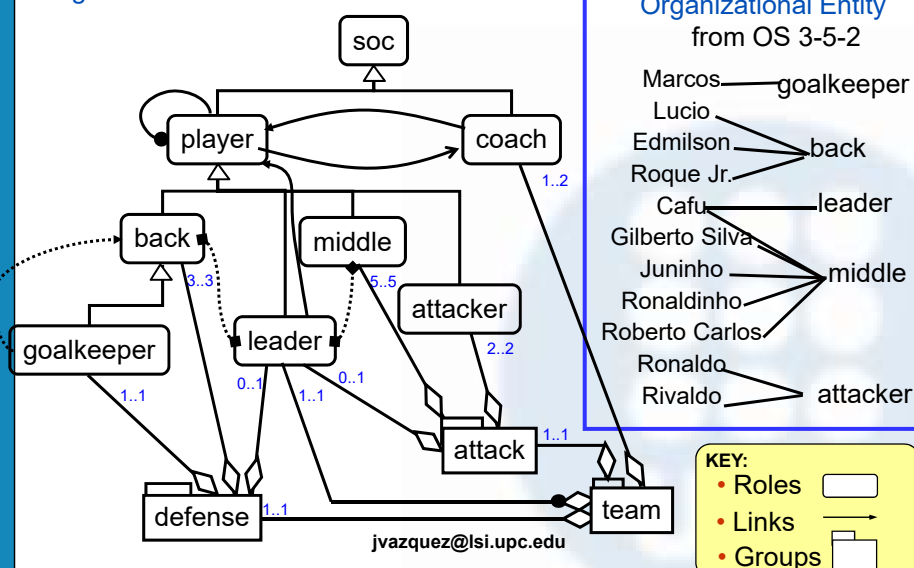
soc

player

coach

1..2

back

middle

3..3

5..5

attacker

2..2

goalkeeper

leader

1..1

0..1

1..1

0..1

attack

1..1

defense

1..1

team

jvazquez@lsi.upc.edu

Organizational Entity
from OS 3-5-2

Marcos goalkeeper
Lucio
Edmilson back
Roque Jr.
Cafu leader
Gilberto Silva
Juninho middle
Ronaldinho
Roberto Carlos
Ronaldo
Rivaldo attacker

KEY:
• Roles
• Links
• Groups